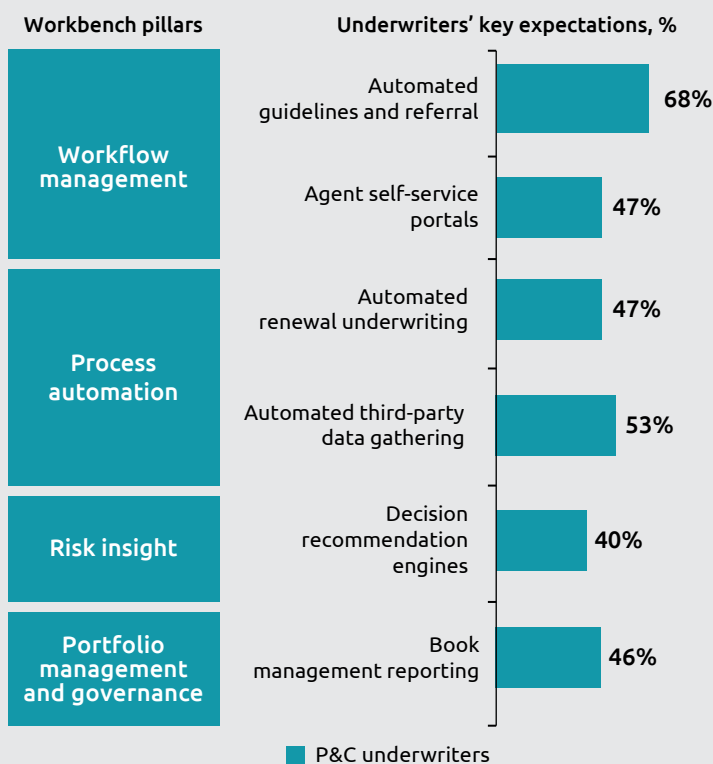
Workbench pillars

Underwriters' key expectations, %

Workflow management

Process automation

Risk insight

Portfolio management and governance

Automated guidelines and referral 68%

Agent self-service portals 47%

Automated renewal underwriting 47%

Automated third-party data gathering 53%

Decision recommendation engines 40%

Book management reporting 46%

P&C underwriters